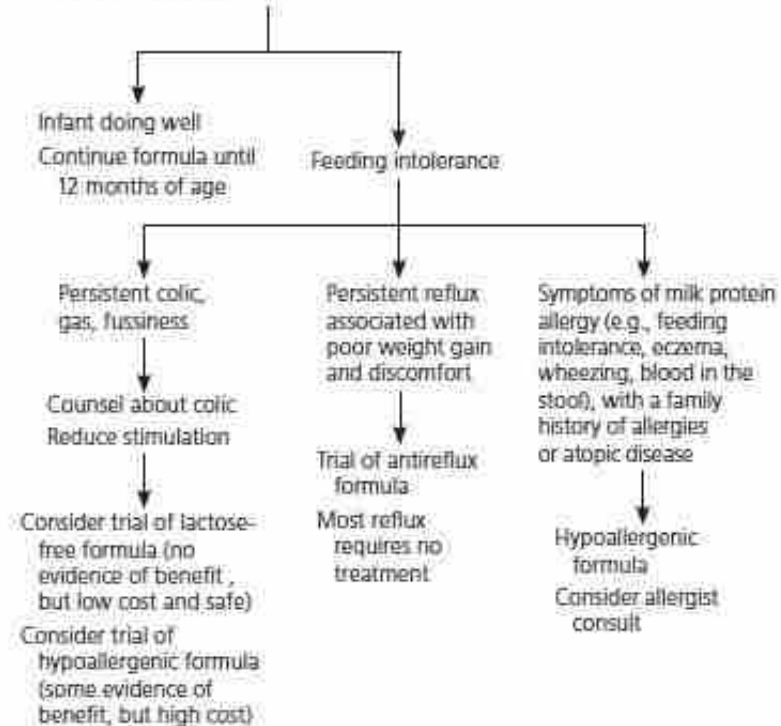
Infant doing well

Continue formula until 12 months of age

Feeding intolerance

Persistent colic, gas, fussiness

Counsel about colic

Reduce stimulation

Consider trial of lactose-free formula (no evidence of benefit , but low cost and safe)

Consider trial of hypoallergenic formula (some evidence of benefit, but high cost)

Persistent reflux associated with poor weight gain and discomfort

Trial of antireflux formula

Most reflux requires no treatment

Symptoms of milk protein allergy (e.g., feeding intolerance, eczema, wheezing, blood in the stool), with a family history of allergies or atopic disease

Hypoallergenic formula

Consider allergist consult